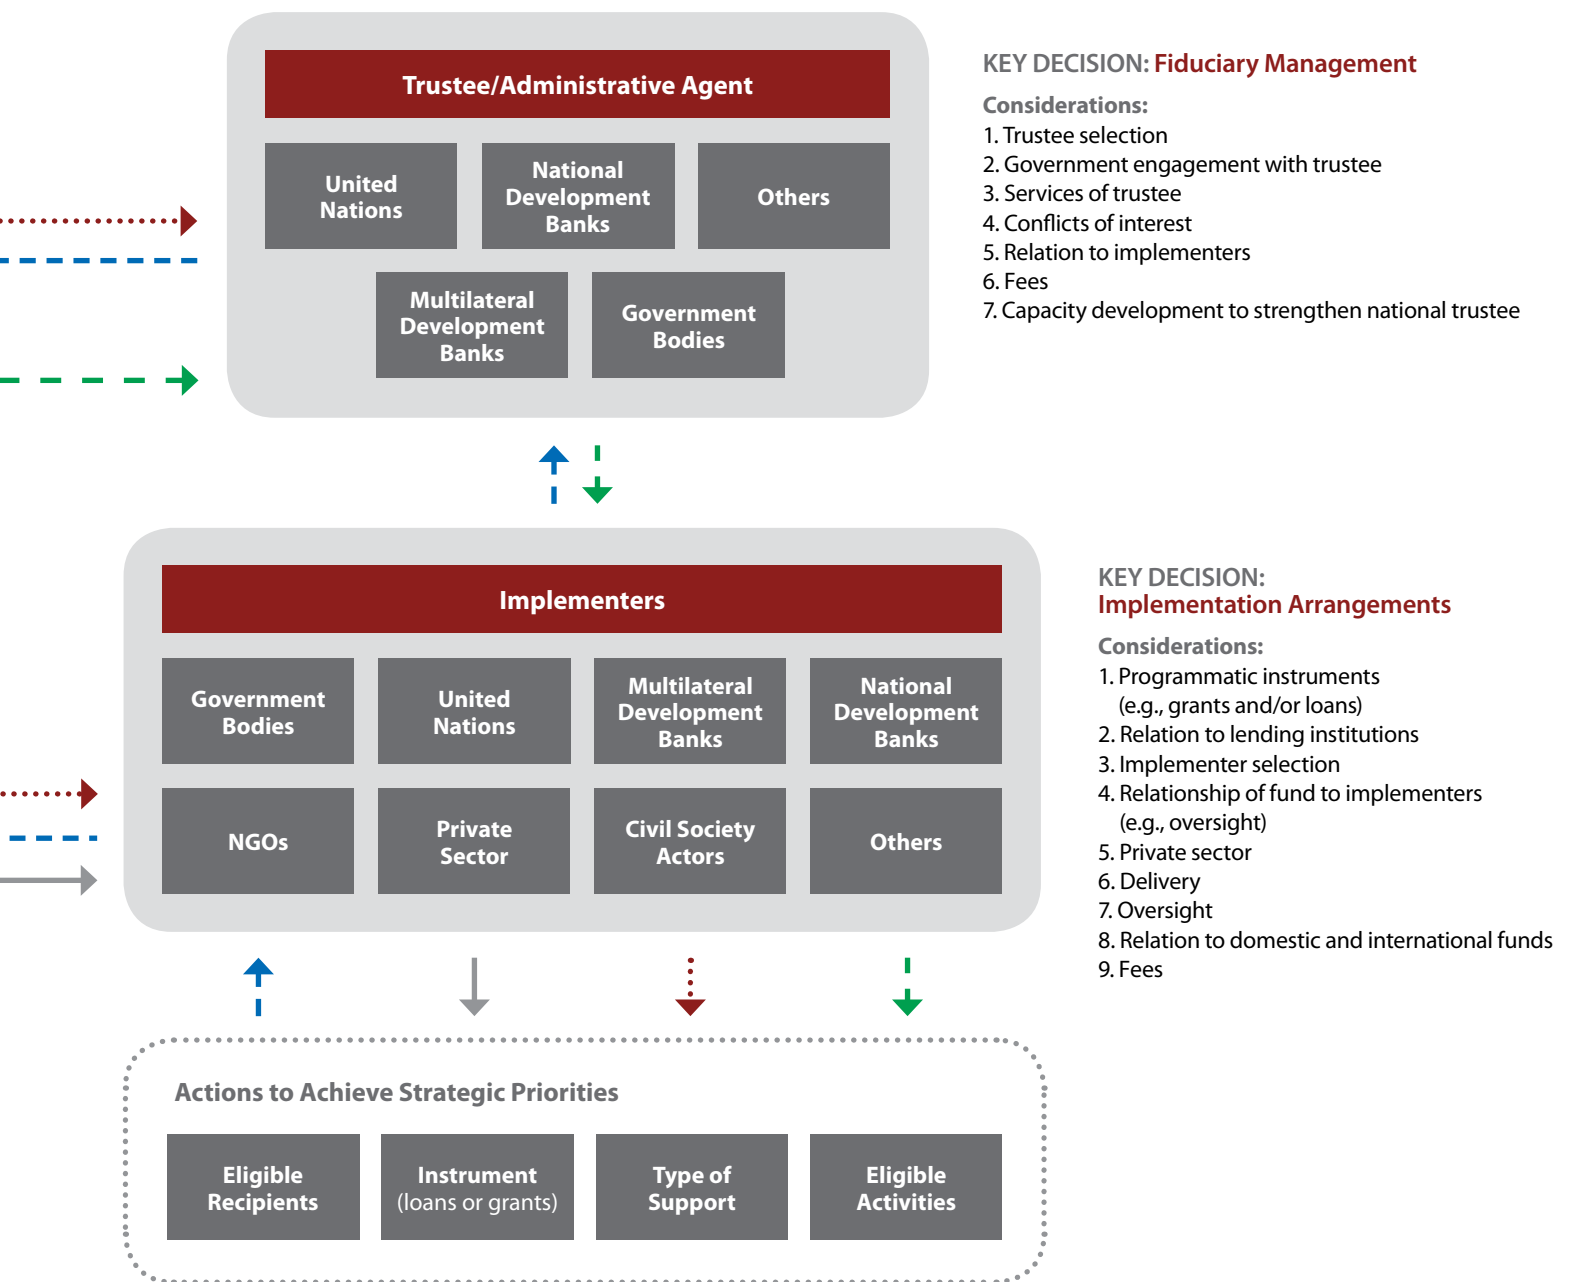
Trustee/Administrative Agent

United Nations

National Development Banks

Others

Multilateral Development Banks

Government Bodies

KEY DECISION: Fiduciary Management

Considerations:
1. Trustee selection
2. Government engagement with trustee
3. Services of trustee
4. Conflicts of interest
5. Relation to implementers
6. Fees
7. Capacity development to strengthen national trustee

Implementers

Government Bodies

United Nations

Multilateral Development Banks

National Development Banks

NGOs

Private Sector

Civil Society Actors

Others

KEY DECISION:
Implementation Arrangements

Considerations:
1. Programmatic instruments (e.g., grants and/or loans)
2. Relation to lending institutions
3. Implementer selection
4. Relationship of fund to implementers (e.g., oversight)
5. Private sector
6. Delivery
7. Oversight
8. Relation to domestic and international funds
9. Fees

Actions to Achieve Strategic Priorities

Eligible Recipients

Instrument (loans or grants)

Type of Support

Eligible Activities